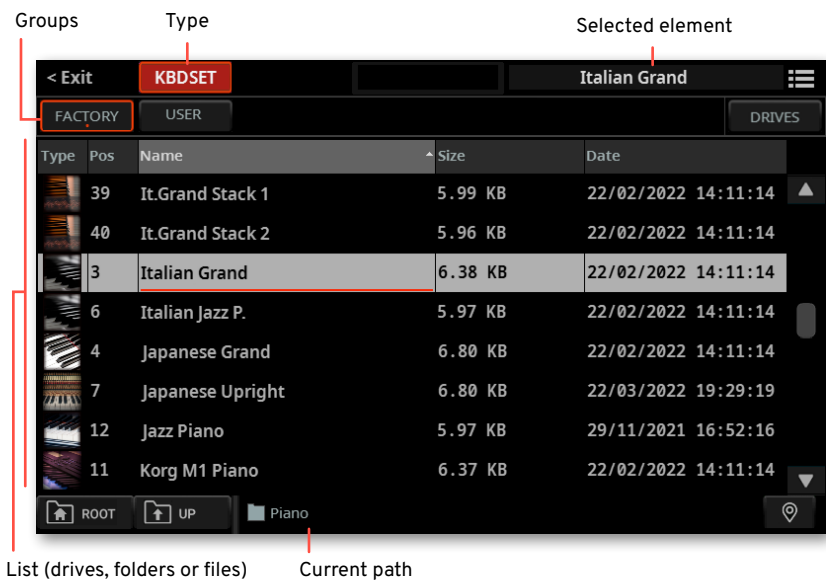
Groups

Type

Selected element

< Exit

KBDSET

Italian Grand

FACTORY

USER

DRIVES

| Type | Pos | Name | Size | Date |
|---|---|---|---|---|
| | 39 | It.Grand Stack 1 | 5.99 KB | 22/02/2022 14:11:14 |
| | 40 | It.Grand Stack 2 | 5.96 KB | 22/02/2022 14:11:14 |
| | 3 | Italian Grand | 6.38 KB | 22/02/2022 14:11:14 |
| | 6 | Italian Jazz P. | 5.97 KB | 22/02/2022 14:11:14 |
| | 4 | Japanese Grand | 6.80 KB | 22/02/2022 14:11:14 |
| | 7 | Japanese Upright | 6.80 KB | 22/03/2022 19:29:19 |
| | 12 | Jazz Piano | 5.97 KB | 29/11/2021 16:52:16 |
| | 11 | Korg M1 Piano | 6.37 KB | 22/02/2022 14:11:14 |

ROOT

UP

Piano

List (drives, folders or files)

Current path